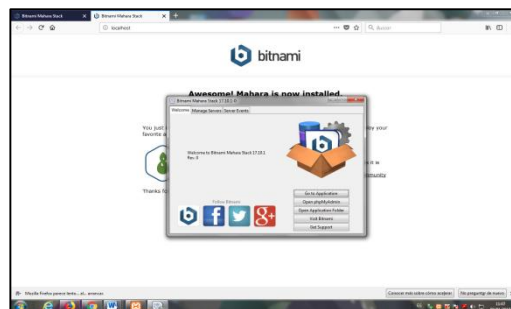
Bitnami Mahara Stack | Bitnami Mahara Stack

localhost

Buscar

bitnami

Awesome! Mahara is now installed.

Bitnami Mahara Stack 17.10.1-0

Welcome | Manage Servers | Server Events

Welcome to Bitnami Mahara Stack 17.10.1
Rev. 0

Go to Application
Open phpMyAdmin
Open Application Folder
Visit Bitnami
Get Support

Follow Bitnami

You just | favorite a | Thanks fo

your

it is

Mozilla Firefox parece lento... al... arrancar

Conocer más sobre cómo acelerar | No preguntar de nuevo